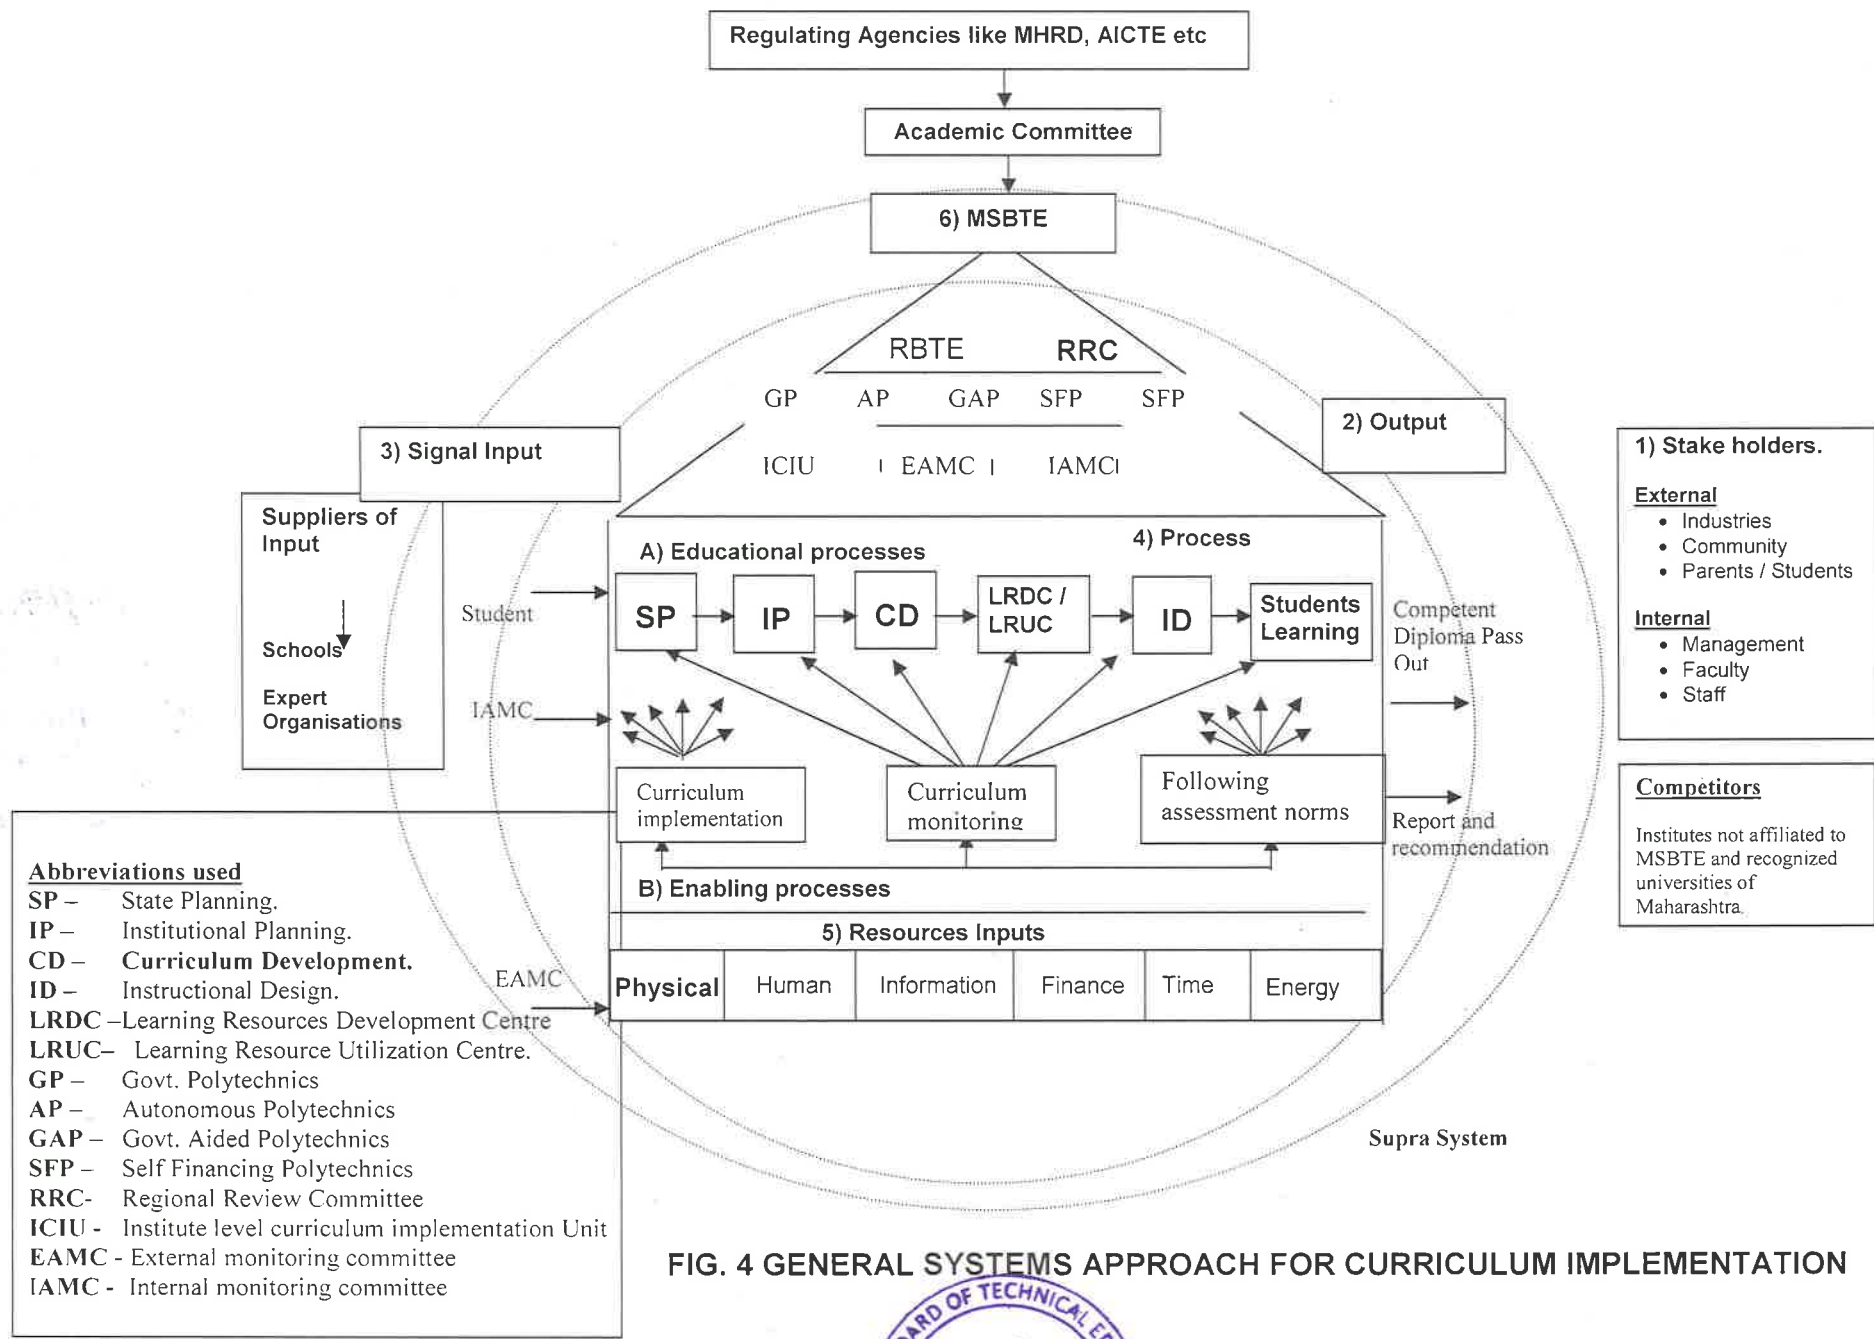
Regulating Agencies like MHRD, AICTE etc

Academic Committee

6) MSBTE

RBTE RRC

GP AP GAP SFP SFP

ICIU EAMC IAMC

3) Signal Input

2) Output

1) Stake holders.

External
- Industries
- Community
- Parents / Students

Internal
- Management
- Faculty
- Staff

Suppliers of Input

Schools

Expert Organisations

Student

IAMC

A) Educational processes

4) Process

SP IP CD LRDC / LRUC ID Students Learning

Competent Diploma Pass Out

Curriculum implementation

Curriculum monitoring

Following assessment norms

Report and recommendation

Competitors

Institutes not affiliated to MSBTE and recognized universities of Maharashtra

B) Enabling processes

5) Resources Inputs

| Physical | Human | Information | Finance | Time | Energy |
|---|---|---|---|---|---|

EAMC

Abbreviations used
SP – State Planning.
IP – Institutional Planning.
CD – Curriculum Development.
ID – Instructional Design.
LRDC –Learning Resources Development Centre
LRUC– Learning Resource Utilization Centre.
GP – Govt. Polytechnics
AP – Autonomous Polytechnics
GAP – Govt. Aided Polytechnics
SFP – Self Financing Polytechnics
RRC- Regional Review Committee
ICIU - Institute level curriculum implementation Unit
EAMC - External monitoring committee
IAMC - Internal monitoring committee

Supra System

FIG. 4 GENERAL SYSTEMS APPROACH FOR CURRICULUM IMPLEMENTATION

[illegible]RD OF TECHNICAL E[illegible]